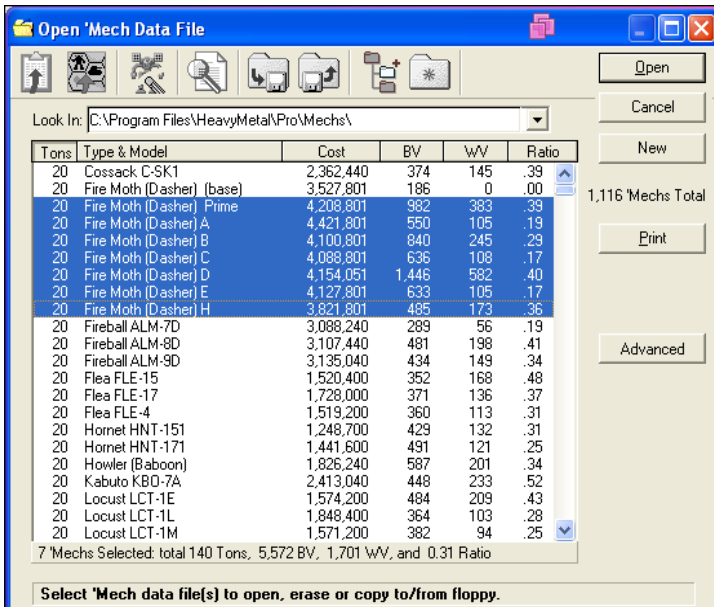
Open 'Mech Data File

Open
Cancel
New
1,116 'Mechs Total
Print
Advanced

Look In: C:\Program Files\HeavyMetal\Pro\Mechs\

| Tons | Type & Model | Cost | BV | WV | Ratio |
|---|---|---|---|---|---|
| 20 | Cossack C-SK1 | 2,362,440 | 374 | 145 | .39 |
| 20 | Fire Moth (Dasher) (base) | 3,527,801 | 186 | 0 | .00 |
| 20 | Fire Moth (Dasher) Prime | 4,208,801 | 982 | 383 | .39 |
| 20 | Fire Moth (Dasher) A | 4,421,801 | 550 | 105 | .19 |
| 20 | Fire Moth (Dasher) B | 4,100,801 | 840 | 245 | .29 |
| 20 | Fire Moth (Dasher) C | 4,088,801 | 636 | 108 | .17 |
| 20 | Fire Moth (Dasher) D | 4,154,051 | 1,446 | 582 | .40 |
| 20 | Fire Moth (Dasher) E | 4,127,801 | 633 | 105 | .17 |
| 20 | Fire Moth (Dasher) H | 3,821,801 | 485 | 173 | .36 |
| 20 | Fireball ALM-7D | 3,088,240 | 289 | 56 | .19 |
| 20 | Fireball ALM-8D | 3,107,440 | 481 | 198 | .41 |
| 20 | Fireball ALM-9D | 3,135,040 | 434 | 149 | .34 |
| 20 | Flea FLE-15 | 1,520,400 | 352 | 168 | .48 |
| 20 | Flea FLE-17 | 1,728,000 | 371 | 136 | .37 |
| 20 | Flea FLE-4 | 1,519,200 | 360 | 113 | .31 |
| 20 | Hornet HNT-151 | 1,248,700 | 429 | 132 | .31 |
| 20 | Hornet HNT-171 | 1,441,600 | 491 | 121 | .25 |
| 20 | Howler (Baboon) | 1,826,240 | 587 | 201 | .34 |
| 20 | Kabuto KBO-7A | 2,413,040 | 448 | 233 | .52 |
| 20 | Locust LCT-1E | 1,574,200 | 484 | 209 | .43 |
| 20 | Locust LCT-1L | 1,848,400 | 364 | 103 | .28 |
| 20 | Locust LCT-1M | 1,571,200 | 382 | 94 | .25 |

7 'Mechs Selected: total 140 Tons, 5,572 BV, 1,701 WV, and 0.31 Ratio

Select 'Mech data file(s) to open, erase or copy to/from floppy.